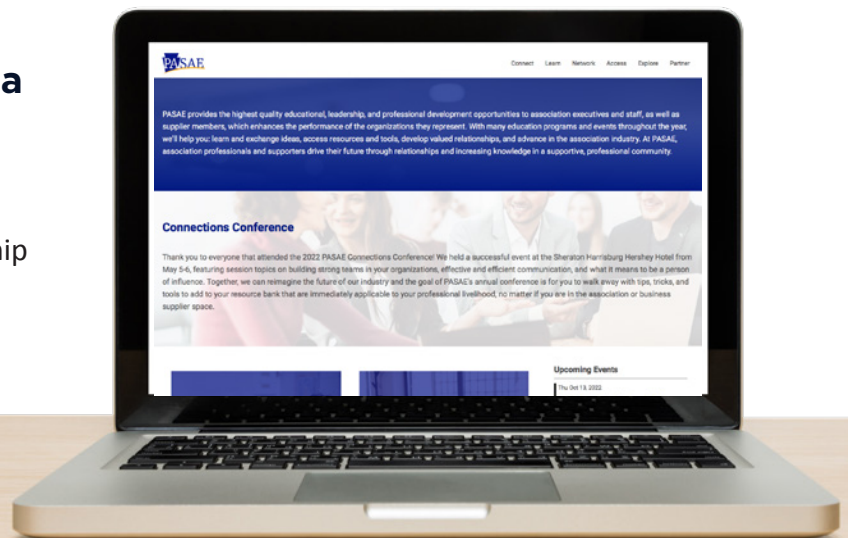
a

hip

PASAE

Connect Learn Network Access Explore Partner

PASAE provides the highest quality educational, leadership, and professional development opportunities to association executives and staff, as well as supplier members, which enhances the performance of the organizations they represent. With many education programs and events throughout the year, we'll help you: learn and exchange ideas, access resources and tools, develop valued relationships, and advance in the association industry. At PASAE, association professionals and supporters drive their future through relationships and increasing knowledge in a supportive, professional community.

Connections Conference

Thank you to everyone that attended the 2022 PASAE Connections Conference! We held a successful event at the Sheraton Harrisburg Hershey Hotel from May 5-6, featuring session topics on building strong teams in your organizations, effective and efficient communication, and what it means to be a person of influence. Together, we can reimagine the future of our industry and the goal of PASAE's annual conference is for you to walk away with tips, tricks, and tools to add to your resource bank that are immediately applicable to your professional livelihood, no matter if you are in the association or business supplier space.

Upcoming Events

Thu Oct 13, 2022